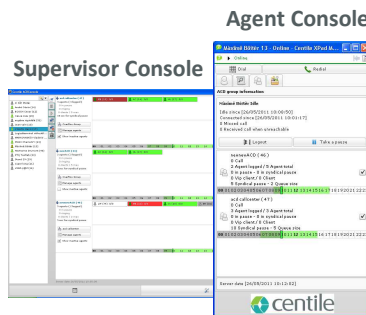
Agent Console

Supervisor Console

Mashid Bittar 13 - Online - Centile XPad M...

Online

Dial

Redial

ACD group information

Mashid Bittar 13e

Idle since [26/05/2011 10:00:50]
Connected since [26/05/2011 10:00:17]
0 Missed call
0 Received call when unreachable

Logout

Take a pause

nomenACD ( 4G )
0 Call
2 Agent logged / 5 Agent total
0 In pause - 0 In syndical pause
0 Vip client / 0 Client
0 Syndical pause - 0 Queue size

acd callcenter ( 4T )
0 Call
3 Agent logged / 5 Agent total
0 In pause - 0 In syndical pause
0 Vip client / 0 Client
10 Syndical pause - 0 Queue size

Server date [26/05/2011 10:12:02]

centile